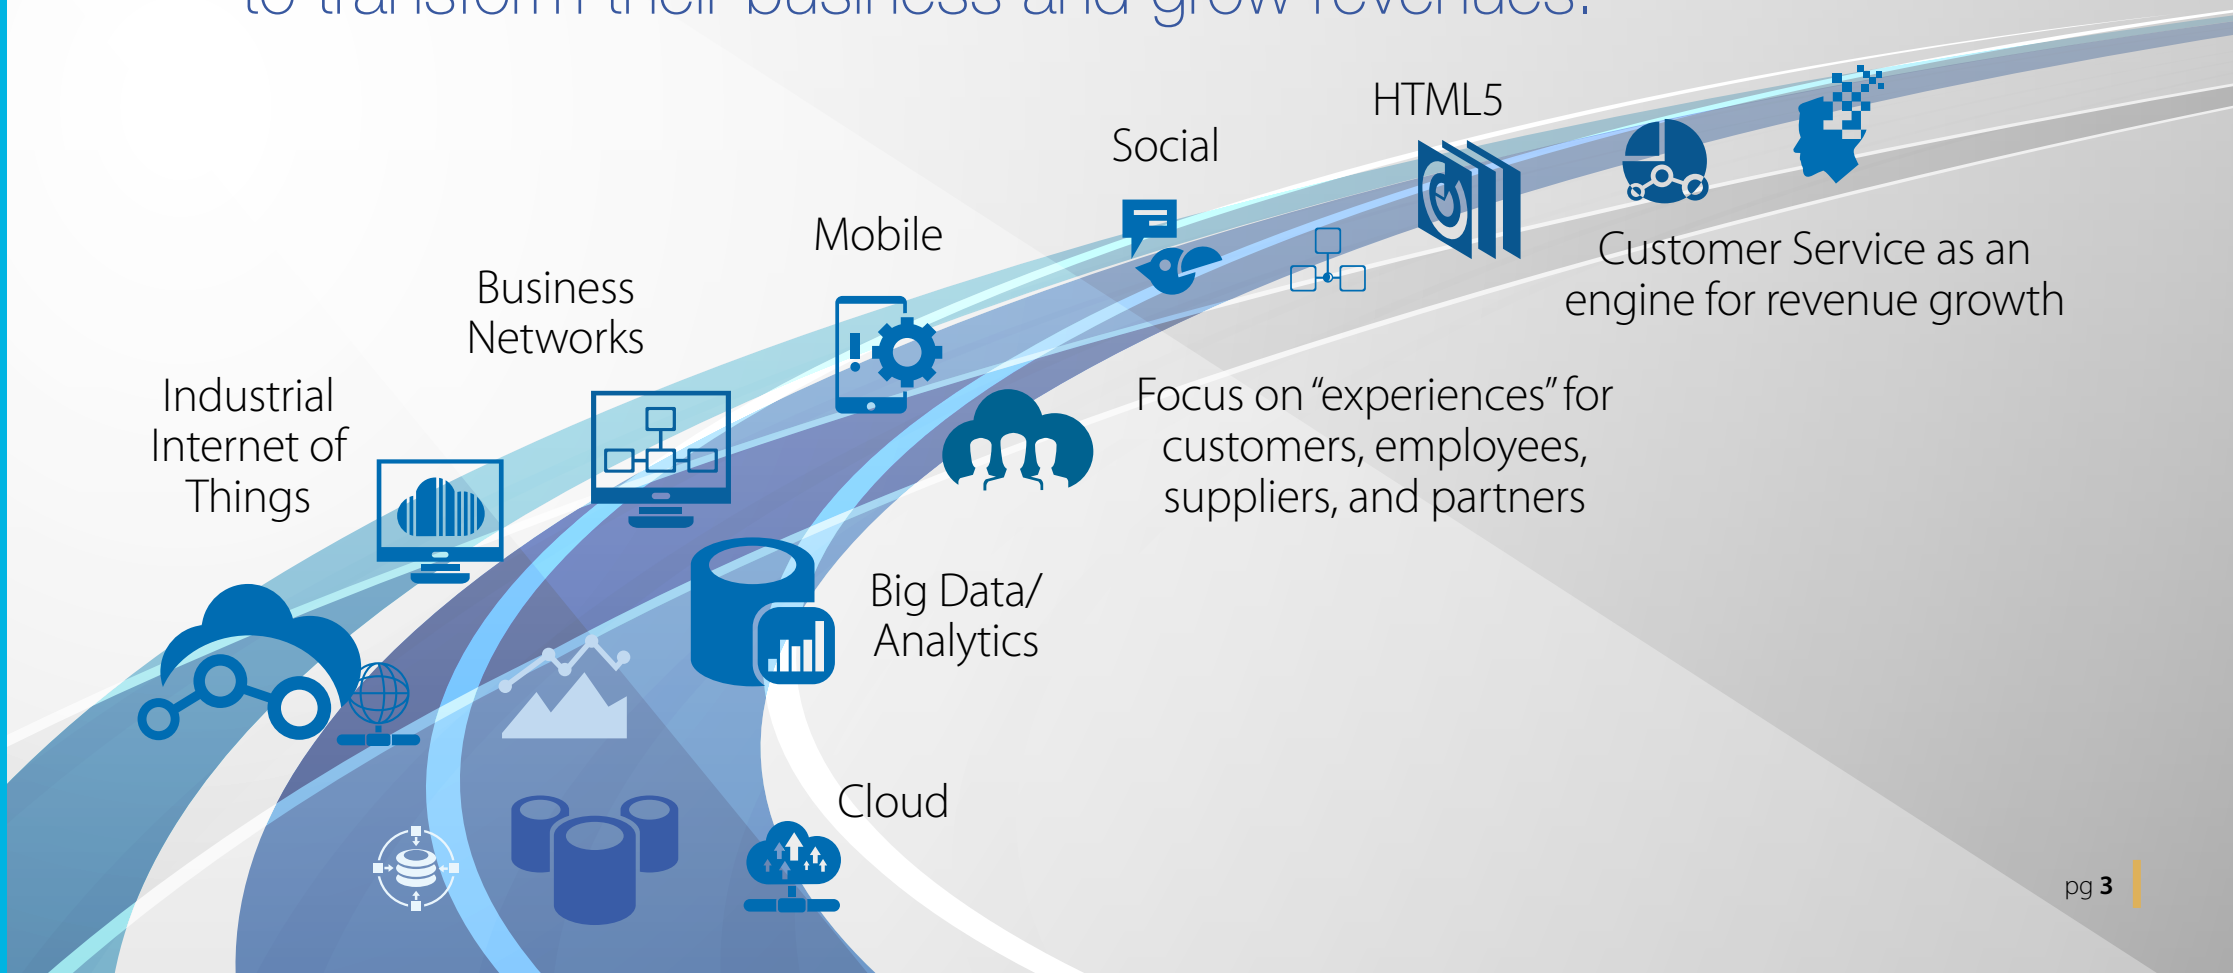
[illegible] transform their business and grow revenues.

Industrial Internet of Things

Business Networks

Mobile

Social

HTML5

Customer Service as an engine for revenue growth

Focus on "experiences" for customers, employees, suppliers, and partners

Big Data/ Analytics

Cloud

pg 3